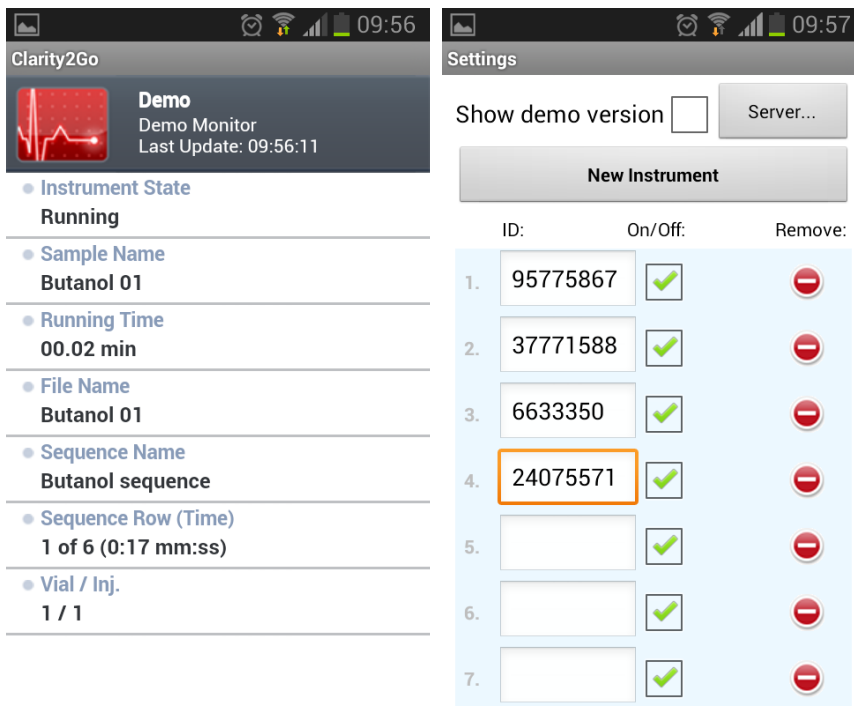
09:56

Clarity2Go

Demo
Demo Monitor
Last Update: 09:56:11

Instrument State
Running

Sample Name
Butanol 01

Running Time
00.02 min

File Name
Butanol 01

Sequence Name
Butanol sequence

Sequence Row (Time)
1 of 6 (0:17 mm:ss)

Vial / Inj.
1 / 1

09:57

Settings

Show demo version

Server...

New Instrument

| | ID: | On/Off: | Remove: |
|---|---|---|---|
| 1. | 95775867 | | |
| 2. | 37771588 | | |
| 3. | 6633350 | | |
| 4. | 24075571 | | |
| 5. | | | |
| 6. | | | |
| 7. | | | |